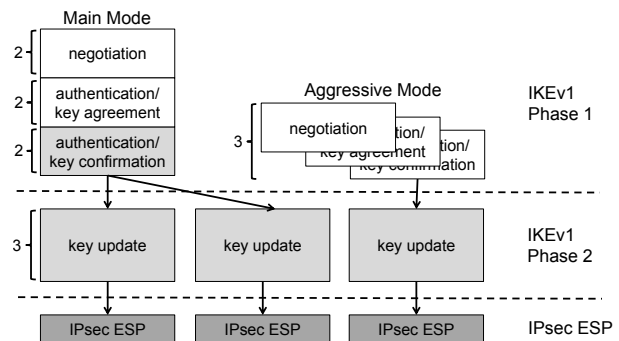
Main Mode

2 negotiation

2 authentication/ key agreement

2 authentication/ key confirmation

Aggressive Mode

3 negotiation

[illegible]ation/ key agreement

key confirmation

IKEv1 Phase 1

3 key update

key update

key update

IKEv1 Phase 2

IPsec ESP

IPsec ESP

IPsec ESP

IPsec ESP